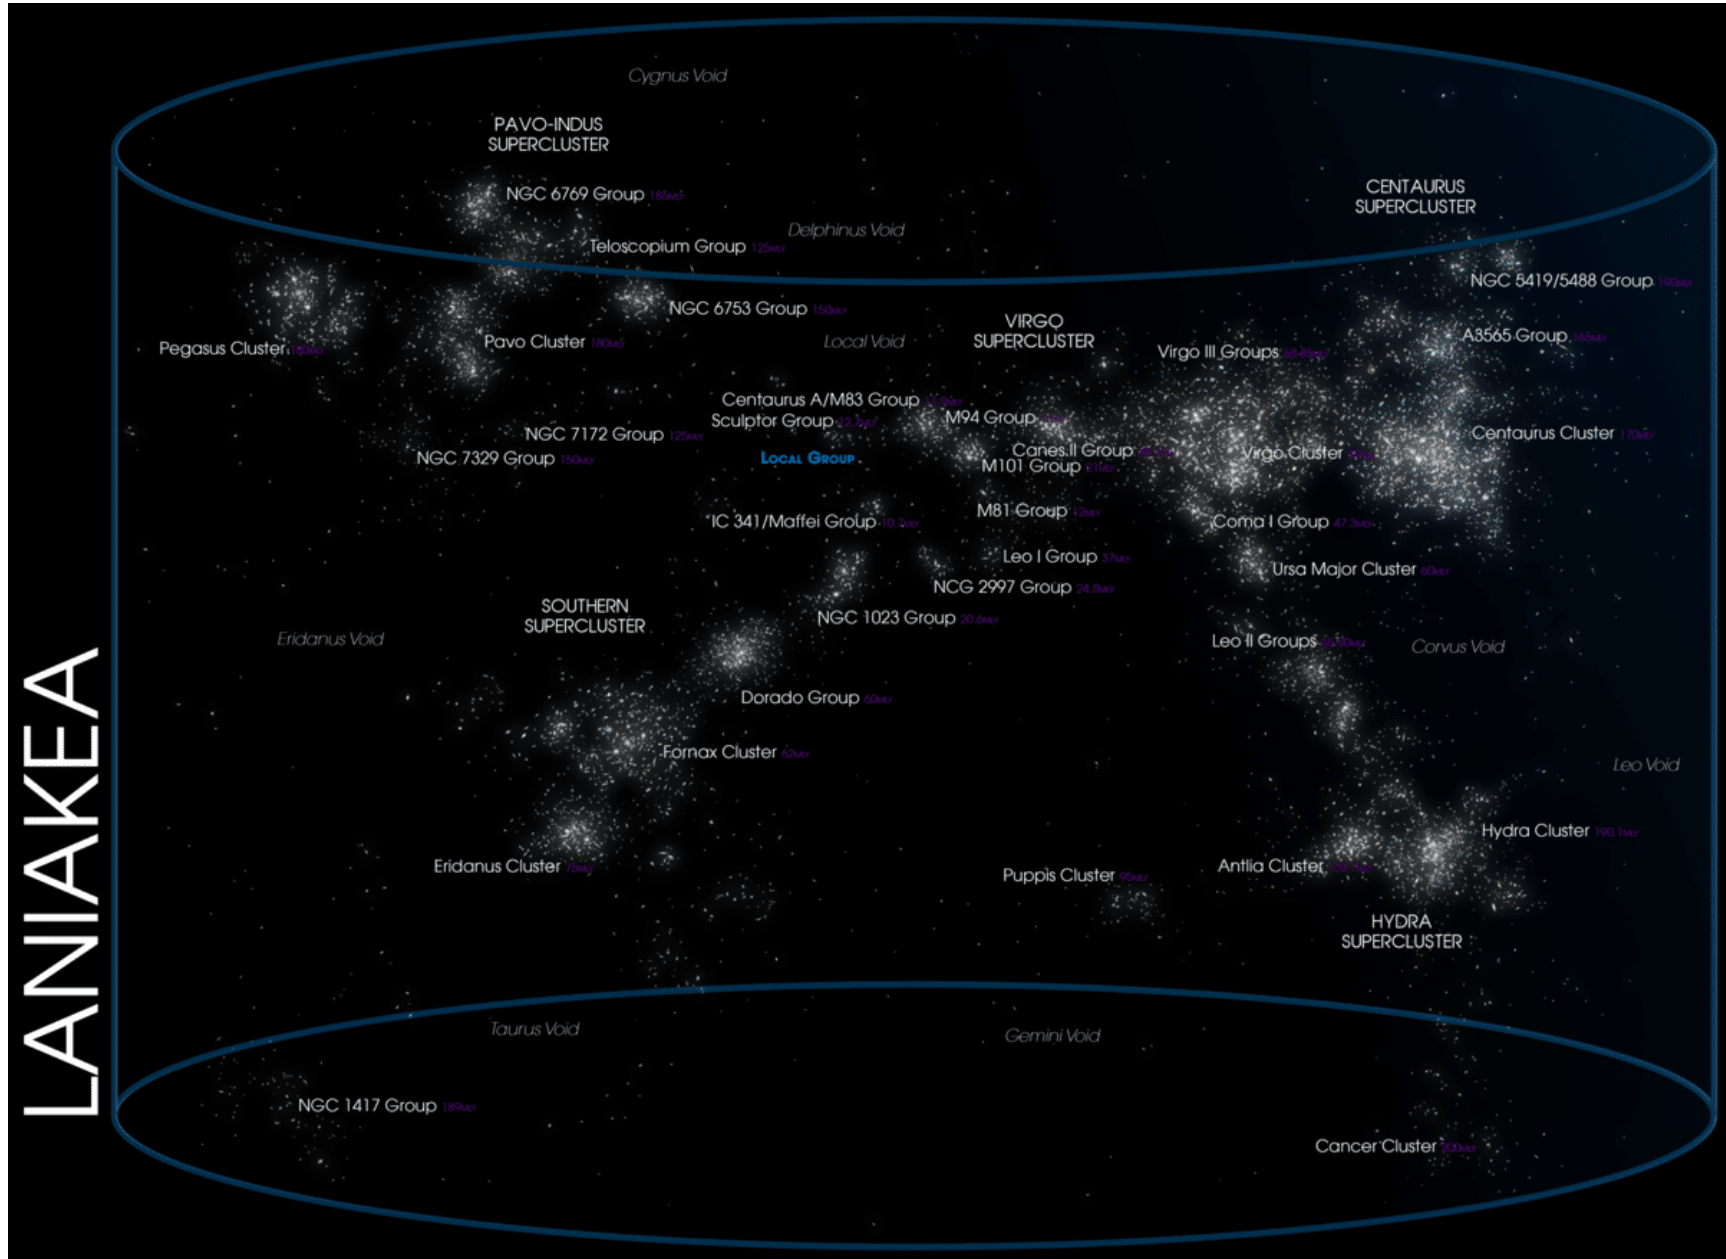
Cygnus Void

PAVO-INDUS SUPERCLUSTER

NGC 6769 Group 185MLY

Delphinus Void

Teloscopium Group 125MLY

CENTAURUS SUPERCLUSTER

NGC 5419/5488 Group 190MLY

Pegasus Cluster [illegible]

NGC 6753 Group 150MLY

Pavo Cluster 180MLY

Local Void

VIRGO SUPERCLUSTER

Virgo III Groups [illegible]

A3565 Group 155MLY

Centaurus A/M83 Group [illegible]

Sculptor Group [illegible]

M94 Group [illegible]

NGC 7172 Group 125MLY

Canes II Group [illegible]

M101 Group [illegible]

Virgo Cluster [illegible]

Centaurus Cluster 170MLY

NGC 7329 Group 150MLY

Local Group

IC 341/Maffei Group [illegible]

M81 Group 12MLY

Coma I Group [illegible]

Leo I Group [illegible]

Ursa Major Cluster 60MLY

NCG 2997 Group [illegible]

SOUTHERN SUPERCLUSTER

NGC 1023 Group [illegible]

Eridanus Void

Leo II Groups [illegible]

Corvus Void

Dorado Group 60MLY

Fornax Cluster 62MLY

Leo Void

LANIAKEA

Hydra Cluster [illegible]

Eridanus Cluster 75MLY

Puppis Cluster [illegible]

Antlia Cluster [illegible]

HYDRA SUPERCLUSTER

Taurus Void

Gemini Void

NGC 1417 Group 189MLY

Cancer Cluster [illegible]